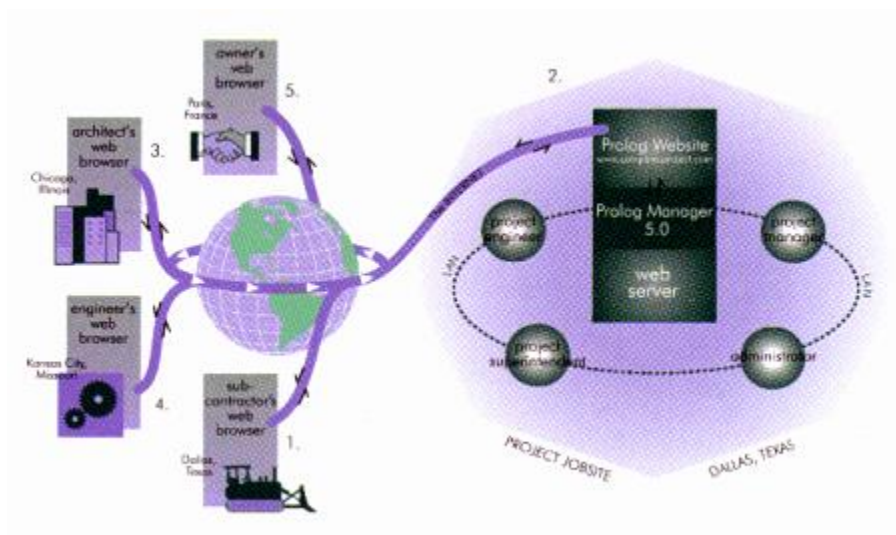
owner's web browser

Paris, France

5.

architect's web browser

3.

Chicago, Illinois

engineer's web browser

Kansas City, Missouri

4.

sub-contractor's web browser

1.

Dallas, Texas

2.

Prolog Website

www.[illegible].com

Prolog Manager 5.0

web server

The Internet

project engineer

project manager

project superintendent

administrator

LAN

LAN

PROJECT JOBSITE

DALLAS, TEXAS